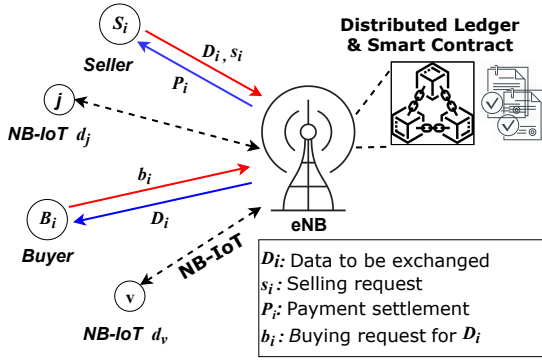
$S_i$

Seller

$D_i$ , $s_i$

$P_i$

Distributed Ledger & Smart Contract

$j$

NB-IoT $d_j$

$b_i$

$B_i$

$D_i$

Buyer

eNB

NB-IoT

v

NB-IoT $d_v$

$D_i$: Data to be exchanged
$s_i$: Selling request
$P_i$: Payment settlement
$b_i$: Buying request for $D_i$